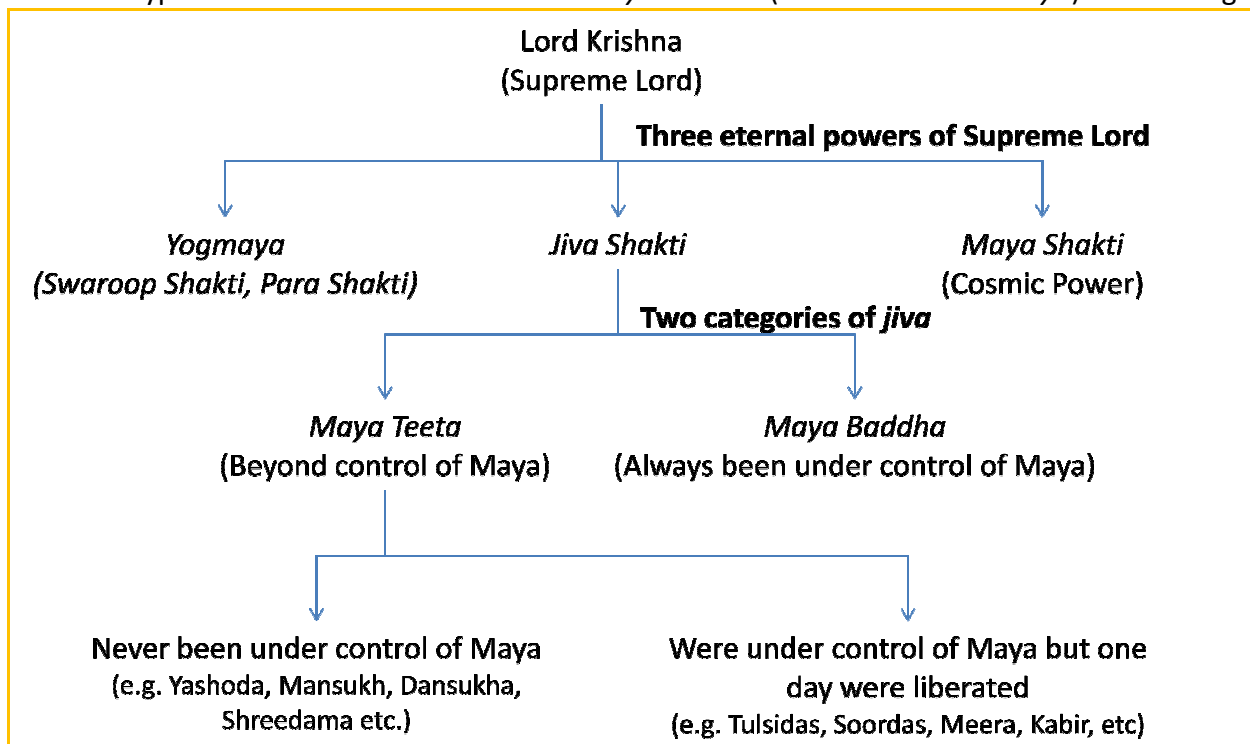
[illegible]

Lord Krishna
(Supreme Lord)

Three eternal powers of Supreme Lord

Yogmaya
(Swaroop Shakti, Para Shakti)

Jiva Shakti

Maya Shakti
(Cosmic Power)

Two categories of jiva

Maya Teeta
(Beyond control of Maya)

Maya Baddha
(Always been under control of Maya)

Never been under control of Maya
(e.g. Yashoda, Mansukh, Dansukha, Shreedama etc.)

Were under control of Maya but one day were liberated
(e.g. Tulsidas, Soordas, Meera, Kabir, etc)